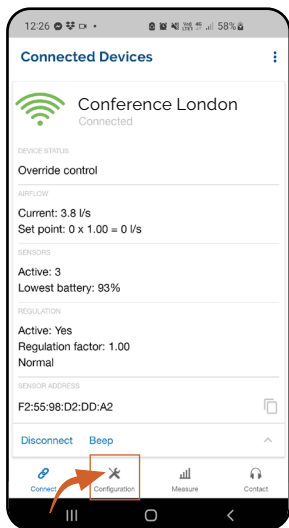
12:26 58%

Connected Devices

Conference London
Connected

DEVICE STATUS
Override control

AIRFLOW
Current: 3.8 l/s
Set point: 0 x 1.00 = 0 l/s

SENSORS
Active: 3
Lowest battery: 93%

REGULATION
Active: Yes
Regulation factor: 1.00
Normal

SENSOR ADDRESS
F2:55:98:D2:DD:A2

Disconnect Beep

Connect Configuration Measure Contact